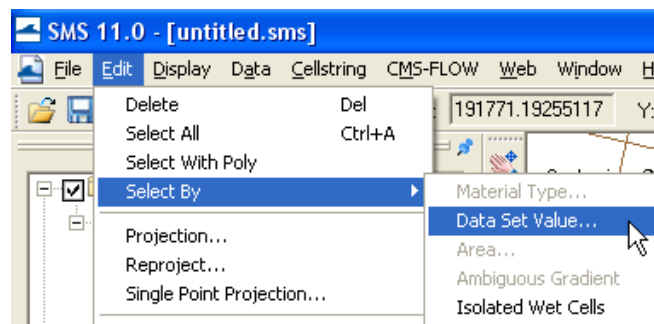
SMS 11.0 - [untitled.sms]

File Edit Display Data Cellstring CMS-FLOW Web Window H

191771.19255117 Y:

Delete Del
Select All Ctrl+A
Select With Poly
Select By
Projection...
Reproject...
Single Point Projection...

Material Type...
Data Set Value...
Area...
Ambiguous Gradient
Isolated Wet Cells